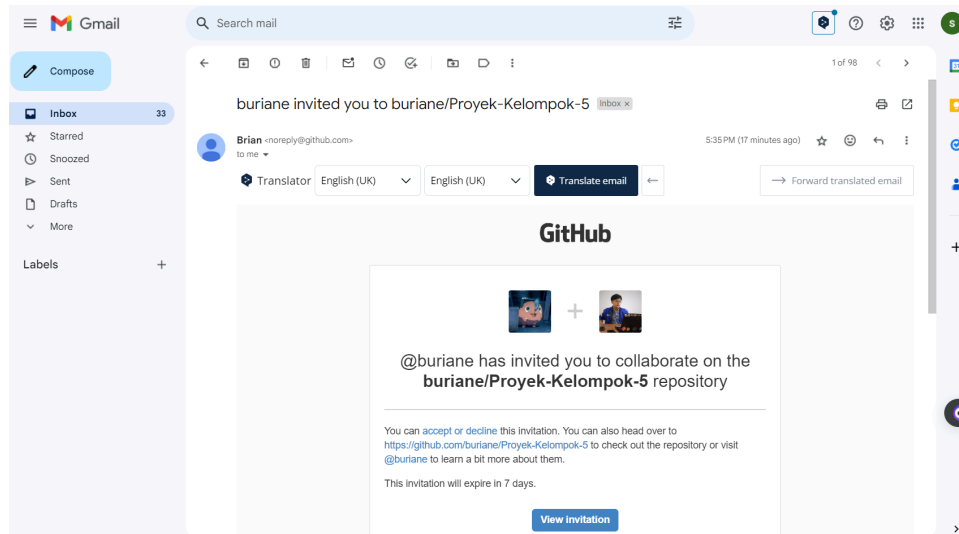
Gmail

Search mail

Compose

Inbox 33
Starred
Snoozed
Sent
Drafts
More

Labels +

1 of 98

buriane invited you to buriane/Proyek-Kelompok-5 Inbox ×

Brian <noreply@github.com>
to me

5:35 PM (17 minutes ago)

Translator English (UK) English (UK) Translate email

Forward translated email

GitHub

+

@buriane has invited you to collaborate on the **buriane/Proyek-Kelompok-5** repository

You can accept or decline this invitation. You can also head over to https://github.com/buriane/Proyek-Kelompok-5 to check out the repository or visit @buriane to learn a bit more about them.

This invitation will expire in 7 days.

View invitation